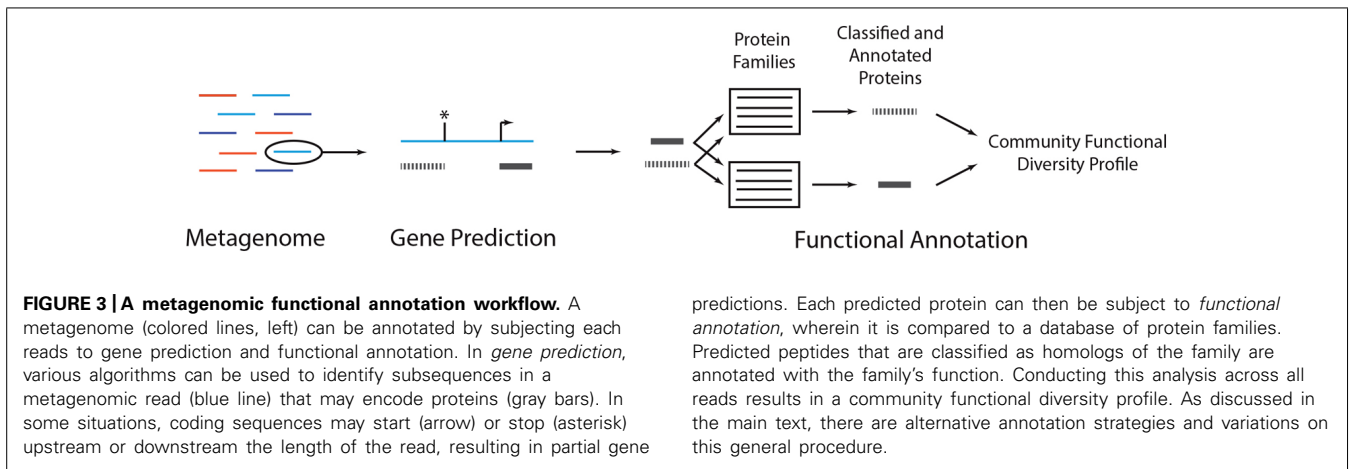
Protein Families

Classified and Annotated Proteins

*

Community Functional Diversity Profile

Metagenome

Gene Prediction

Functional Annotation

**FIGURE 3 | A metagenomic functional annotation workflow.** A metagenome (colored lines, left) can be annotated by subjecting each reads to gene prediction and functional annotation. In *gene prediction*, various algorithms can be used to identify subsequences in a metagenomic read (blue line) that may encode proteins (gray bars). In some situations, coding sequences may start (arrow) or stop (asterisk) upstream or downstream the length of the read, resulting in partial gene predictions. Each predicted protein can then be subject to *functional annotation*, wherein it is compared to a database of protein families. Predicted peptides that are classified as homologs of the family are annotated with the family's function. Conducting this analysis across all reads results in a community functional diversity profile. As discussed in the main text, there are alternative annotation strategies and variations on this general procedure.